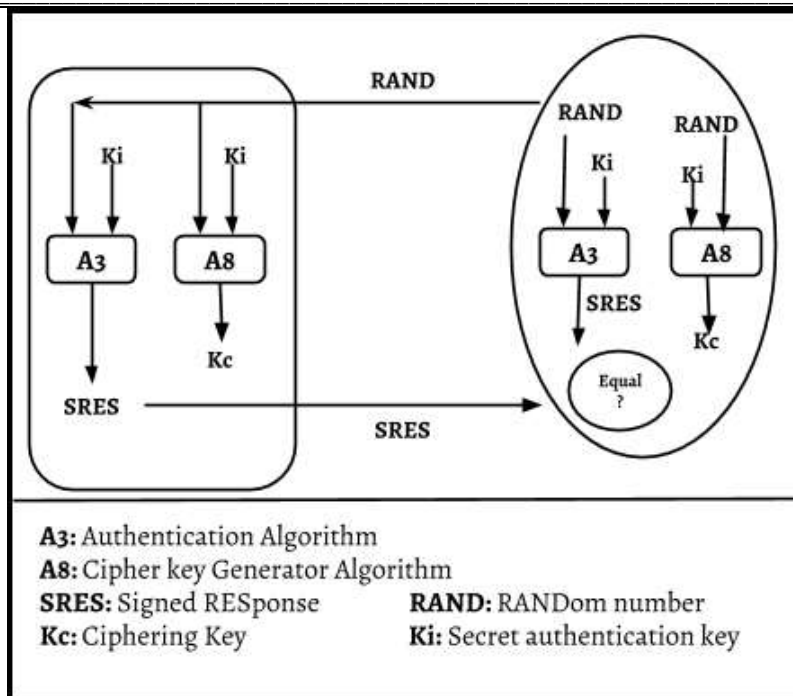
RAND

Ki

Ki

A3

A8

Kc

SRES

SRES

RAND

RAND

Ki

Ki

A3

A8

SRES

Kc

Equal ?

A3: Authentication Algorithm
A8: Cipher key Generator Algorithm
SRES: Signed RESponse
Kc: Ciphering Key
RAND: RANDom number
Ki: Secret authentication key